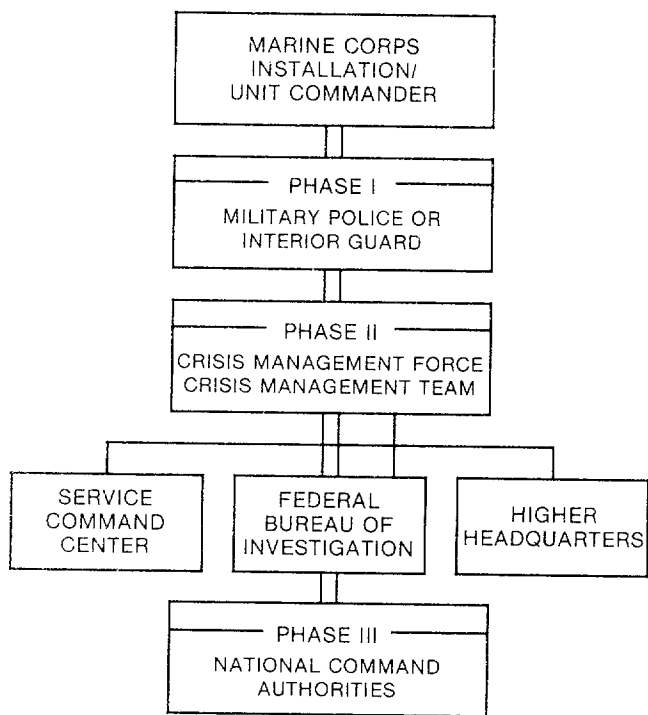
MARINE CORPS INSTALLATION/ UNIT COMMANDER

PHASE I
MILITARY POLICE OR INTERIOR GUARD

PHASE II
CRISIS MANAGEMENT FORCE
CRISIS MANAGEMENT TEAM

SERVICE COMMAND CENTER

FEDERAL BUREAU OF INVESTIGATION

HIGHER HEADQUARTERS

PHASE III
NATIONAL COMMAND AUTHORITIES